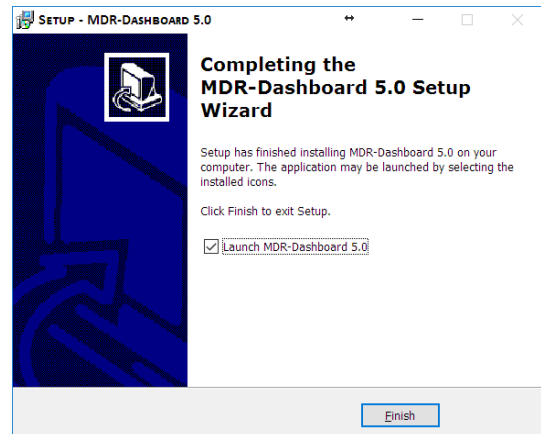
Setup - MDR-Dashboard 5.0

Completing the MDR-Dashboard 5.0 Setup Wizard

Setup has finished installing MDR-Dashboard 5.0 on your computer. The application may be launched by selecting the installed icons.

Click Finish to exit Setup.

Launch MDR-Dashboard 5.0

Finish